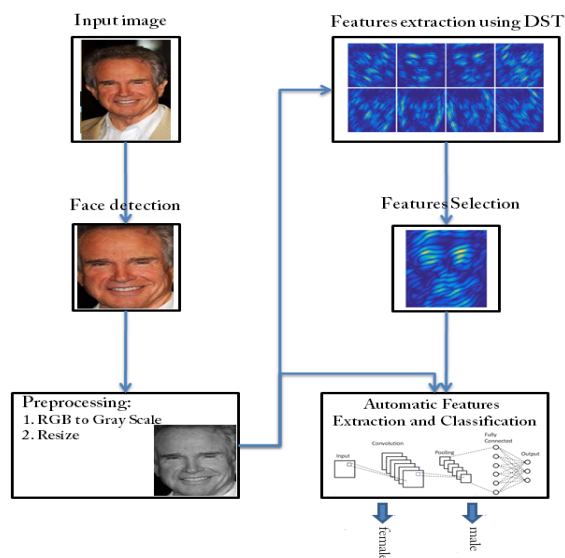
Input image

Face detection

Preprocessing:
1. RGB to Gray Scale
2. Resize

Features extraction using DST

Features Selection

Automatic Features Extraction and Classification

Input

Convolution

Pooling

Fully Connected

Output

female

male